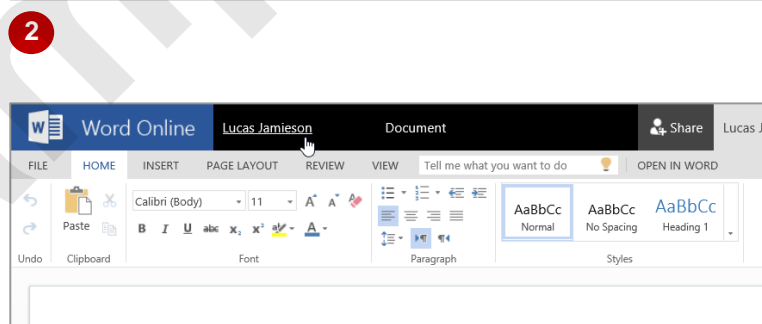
2

Word Online Lucas Jamieson Document Share Lucas

FILE HOME INSERT PAGE LAYOUT REVIEW VIEW Tell me what you want to do OPEN IN WORD

Paste

Calibri (Body) 11

B I U abc $x_2$ $x^2$

AaBbCc Normal
AaBbCc No Spacing
AaBbCc Heading 1

Undo Clipboard Font Paragraph Styles